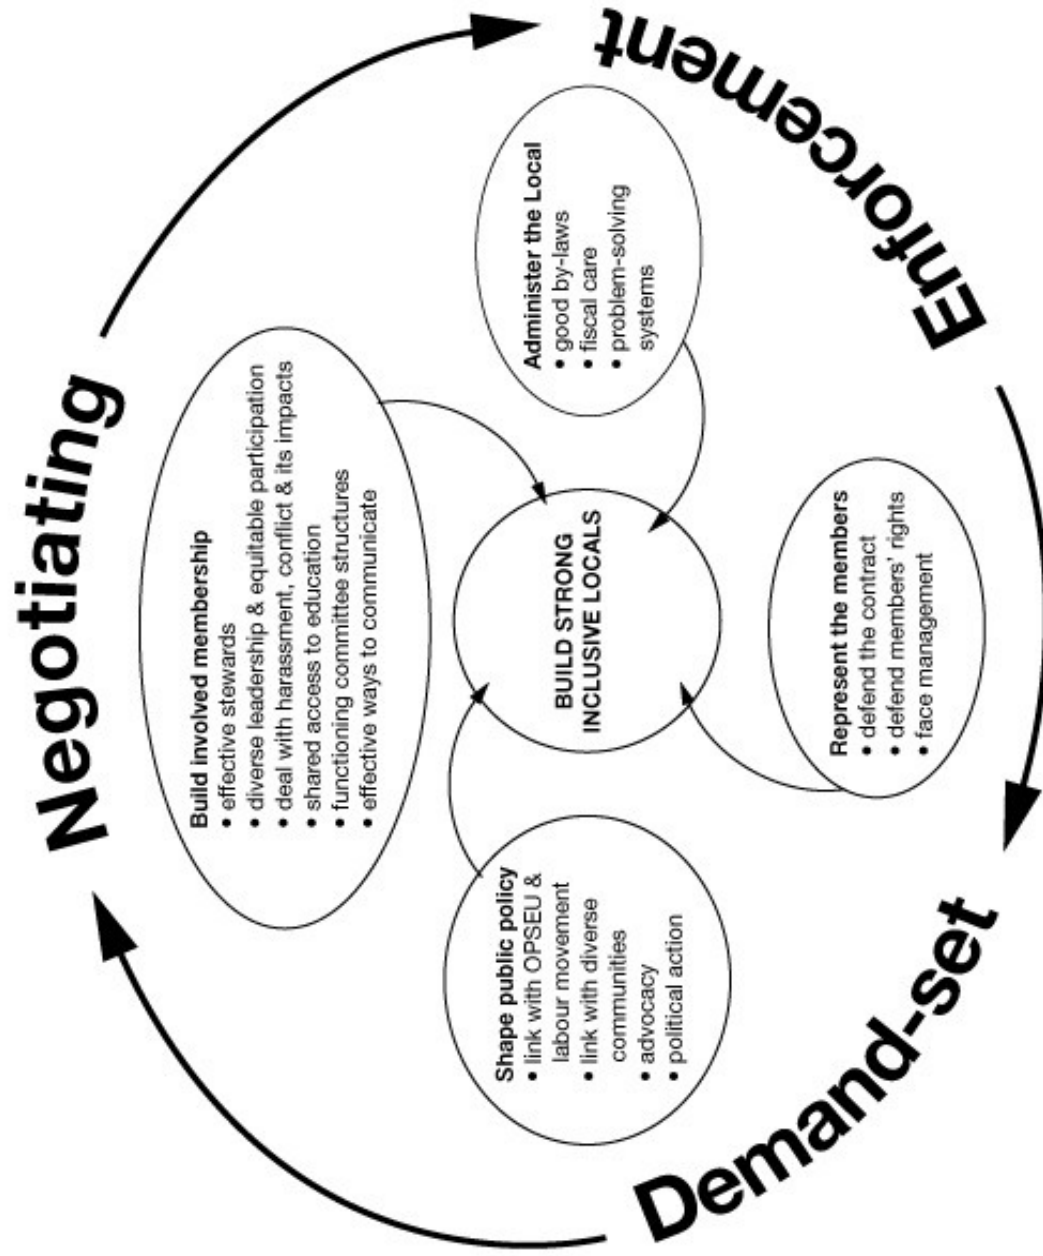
Negotiating

Enforcement

Demand-set

Build involved membership
• effective stewards
• diverse leadership & equitable participation
• deal with harassment, conflict & its impacts
• shared access to education
• functioning committee structures
• effective ways to communicate

Administer the Local
• good by-laws
• fiscal care
• problem-solving systems

BUILD STRONG INCLUSIVE LOCALS

Represent the members
• defend the contract
• defend members' rights
• face management

Shape public policy
• link with OPSEU & labour movement
• link with diverse communities
• advocacy
• political action